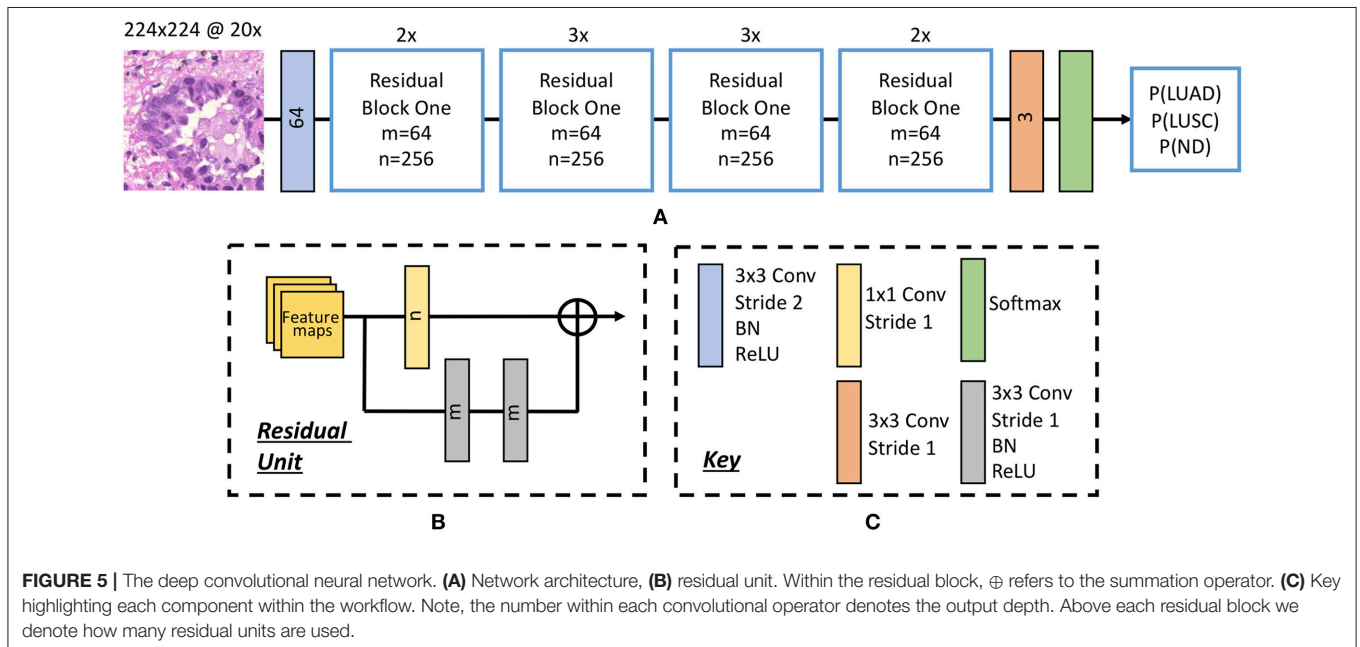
224x224 @ 20x

64

2x
Residual Block One m=64 n=256

3x
Residual Block One m=64 n=256

3x
Residual Block One m=64 n=256

2x
Residual Block One m=64 n=256

3

P(LUAD)
P(LUSC)
P(ND)

A

Feature maps

n

m

m

Residual Unit

B

3x3 Conv
Stride 2
BN
ReLU

1x1 Conv
Stride 1

Softmax

3x3 Conv
Stride 1

3x3 Conv
Stride 1
BN
ReLU

Key

C

FIGURE 5 | The deep convolutional neural network. (A) Network architecture, (B) residual unit. Within the residual block, $\oplus$ refers to the summation operator. (C) Key highlighting each component within the workflow. Note, the number within each convolutional operator denotes the output depth. Above each residual block we denote how many residual units are used.